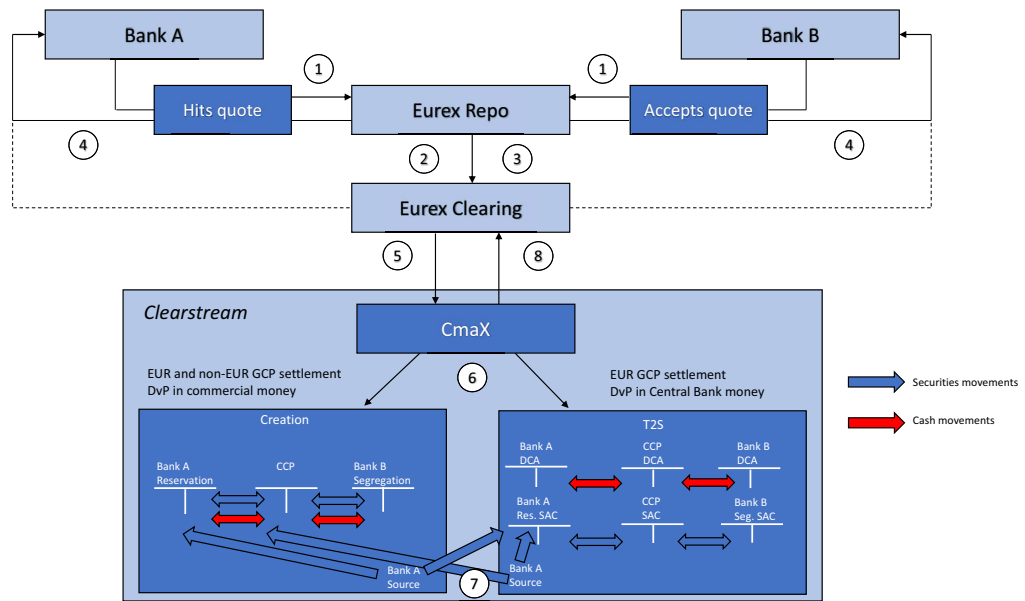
Bank A

Bank B

1

1

Hits quote

Eurex Repo

Accepts quote

4

2

3

4

Eurex Clearing

5

8

Clearstream

CmaX

EUR and non-EUR GCP settlement
DvP in commercial money

6

EUR GCP settlement
DvP in Central Bank money

Securities movements

Cash movements

Creation

Bank A
Reservation

CCP

Bank B
Segregation

Bank A
Source

T2S

Bank A
DCA

CCP
DCA

Bank B
DCA

Bank A
Res. SAC

CCP
SAC

Bank B
Seg. SAC

7

Bank A
Source